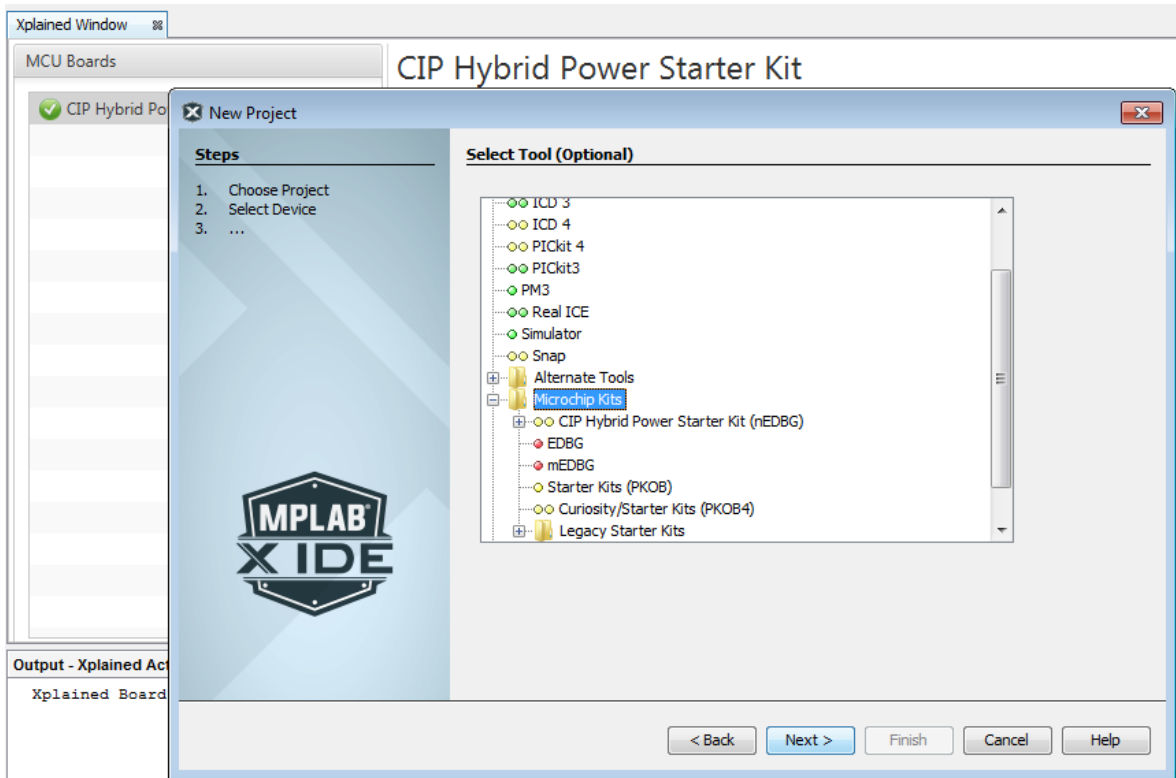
Xplained Window

MCU Boards

CIP Hybrid Po

CIP Hybrid Power Starter Kit

New Project

Steps

1. Choose Project
2. Select Device
3. ...

MPLAB X IDE

Select Tool (Optional)

ICD 3
ICD 4
PICkit 4
PICkit3
PM3
Real ICE
Simulator
Snap
Alternate Tools
Microchip Kits
CIP Hybrid Power Starter Kit (nEDBG)
EDBG
mEDBG
Starter Kits (PKOB)
Curiosity/Starter Kits (PKOB4)
Legacy Starter Kits

Output - Xplained Act

Xplained Board

< Back
Next >
Finish
Cancel
Help